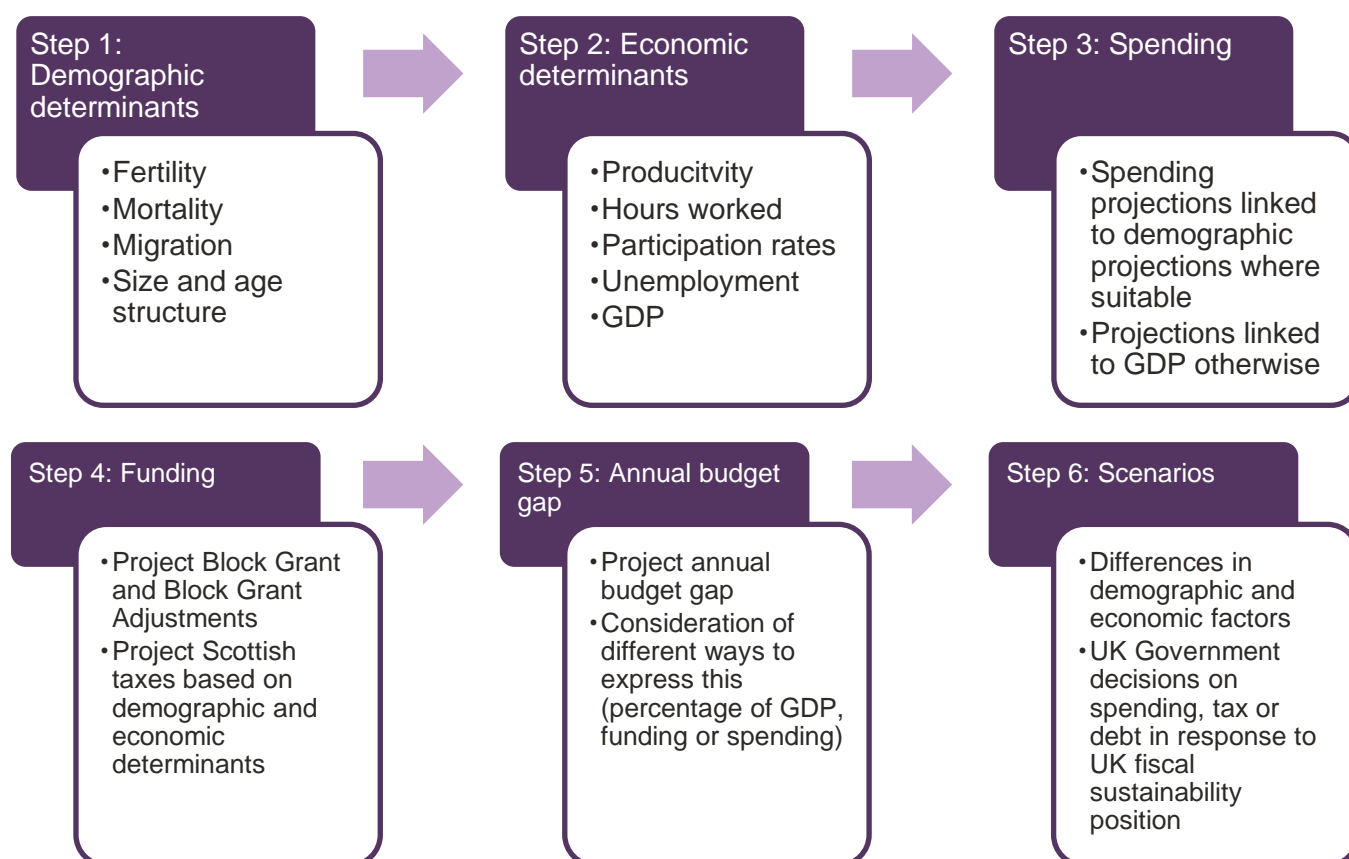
Step 1: Demographic determinants

• Fertility
• Mortality
• Migration
• Size and age structure

Step 2: Economic determinants

• Producitvity
• Hours worked
• Participation rates
• Unemployment
• GDP

Step 3: Spending

• Spending projections linked to demographic projections where suitable
• Projections linked to GDP otherwise

Step 4: Funding

• Project Block Grant and Block Grant Adjustments
• Project Scottish taxes based on demographic and economic determinants

Step 5: Annual budget gap

• Project annual budget gap
• Consideration of different ways to express this (percentage of GDP, funding or spending)

Step 6: Scenarios

• Differences in demographic and economic factors
• UK Government decisions on spending, tax or debt in response to UK fiscal sustainability position